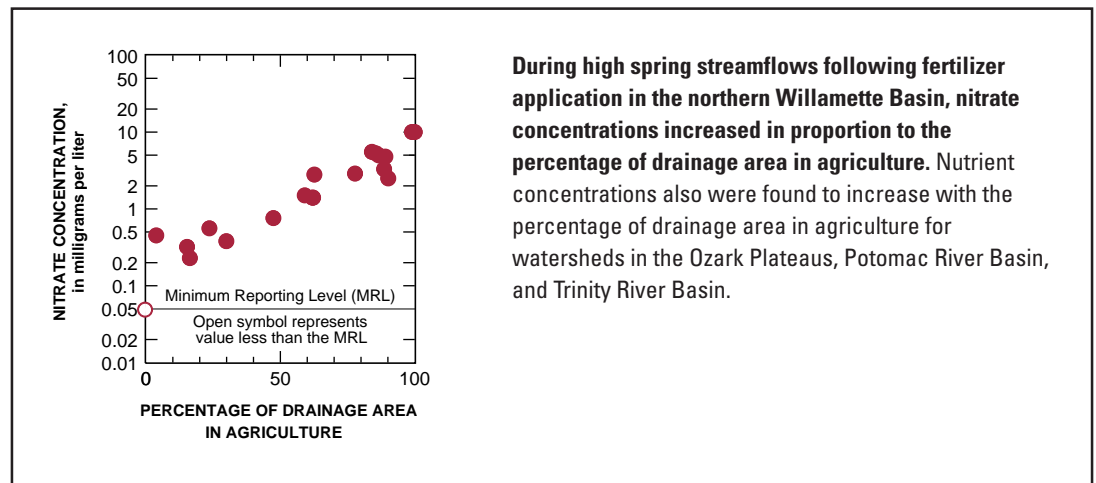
NITRATE CONCENTRATION, in milligrams per liter

100
50
20
10
5
2
1
0.5
0.2
0.1
0.05
0.02
0.01

Minimum Reporting Level (MRL)

Open symbol represents value less than the MRL

0
50
100

PERCENTAGE OF DRAINAGE AREA IN AGRICULTURE

**During high spring streamflows following fertilizer application in the northern Willamette Basin, nitrate concentrations increased in proportion to the percentage of drainage area in agriculture.** Nutrient concentrations also were found to increase with the percentage of drainage area in agriculture for watersheds in the Ozark Plateaus, Potomac River Basin, and Trinity River Basin.